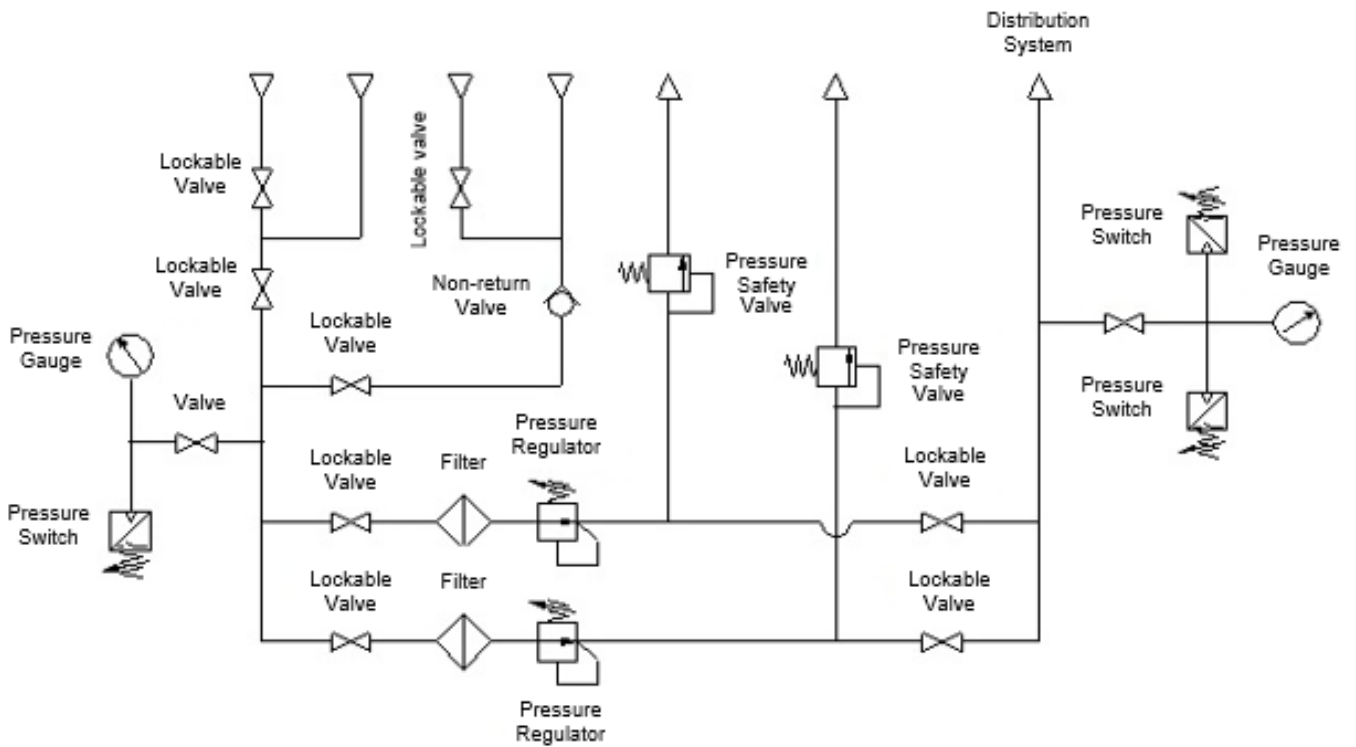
Distribution System

Lockable Valve

Lockable valve

Lockable Valve

Non-return Valve

Pressure Safety Valve

Pressure Switch

Pressure Gauge

Pressure Gauge

Lockable Valve

Pressure Safety Valve

Pressure Switch

Valve

Pressure Regulator

Lockable Valve

Filter

Lockable Valve

Pressure Switch

Lockable Valve

Filter

Lockable Valve

Pressure Regulator